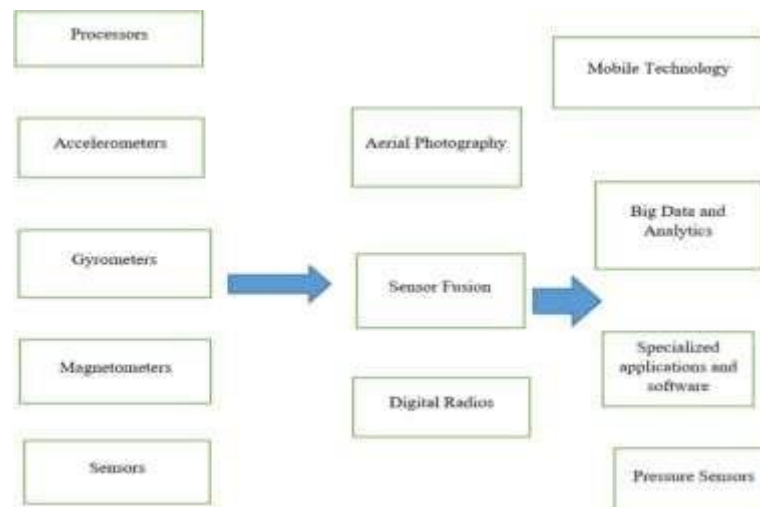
Processors

Accelerometers

Gyrometers

Magnetometers

Sensors

Aerial Photography

Sensor Fusion

Digital Radios

Mobile Technology

Big Data and Analytics

Specialized applications and software

Pressure Sensors